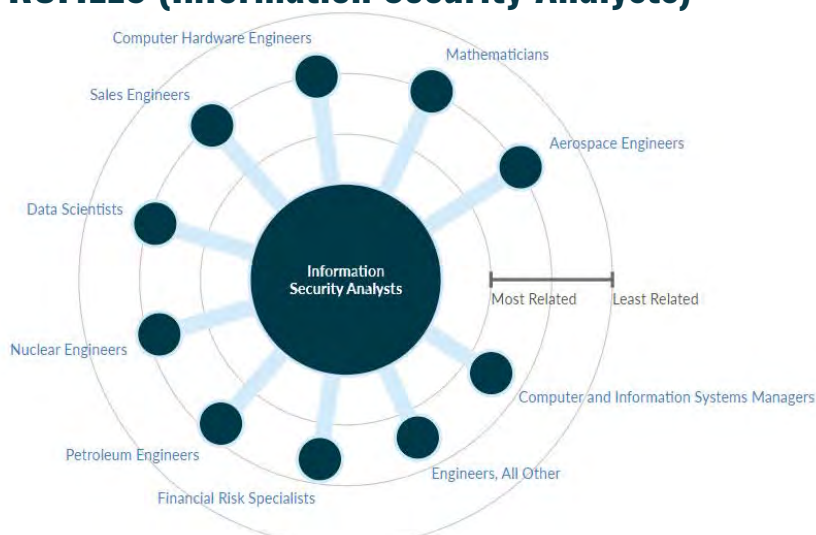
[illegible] (Information Security Analysts)

Computer Hardware Engineers

Mathematicians

Sales Engineers

Aerospace Engineers

Data Scientists

Information Security Analysts

Most Related

Least Related

Nuclear Engineers

Computer and Information Systems Managers

Petroleum Engineers

Engineers, All Other

Financial Risk Specialists